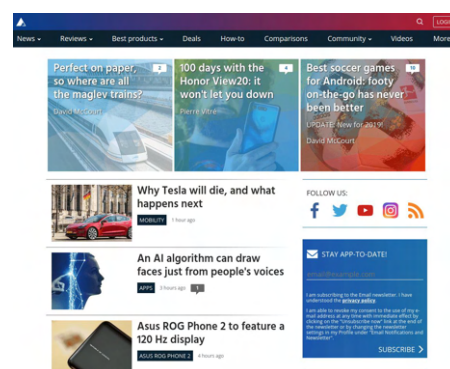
LOGI

News ▾ Reviews ▾ Best products ▾ Deals How-to Comparisons Community ▾ Videos More

Perfect on paper, so where are all the maglev trains?
2
David McCourt

100 days with the Honor View20: it won't let you down
4
Pierre Vitré

Best soccer games for Android: footy on-the-go has never been better
10
UPDATE: New for 2019!
David McCourt

Why Tesla will die, and what happens next
MOBILITY 1 hour ago

An AI algorithm can draw faces just from people's voices
APPS 3 hours ago 1

Asus ROG Phone 2 to feature a 120 Hz display
ASUS ROG PHONE 2 4 hours ago

FOLLOW US:

STAY APP-TO-DATE!
email@example.com
I am subscribing to the Email newsletter. I have understood the privacy policy.
I am able to revoke my consent to the use of my e-mail address at any time with immediate effect by clicking on the "Unsubscribe now" link at the end of the newsletter or by changing the newsletter settings in my Profile under "Email Notifications and Newsletter".
SUBSCRIBE